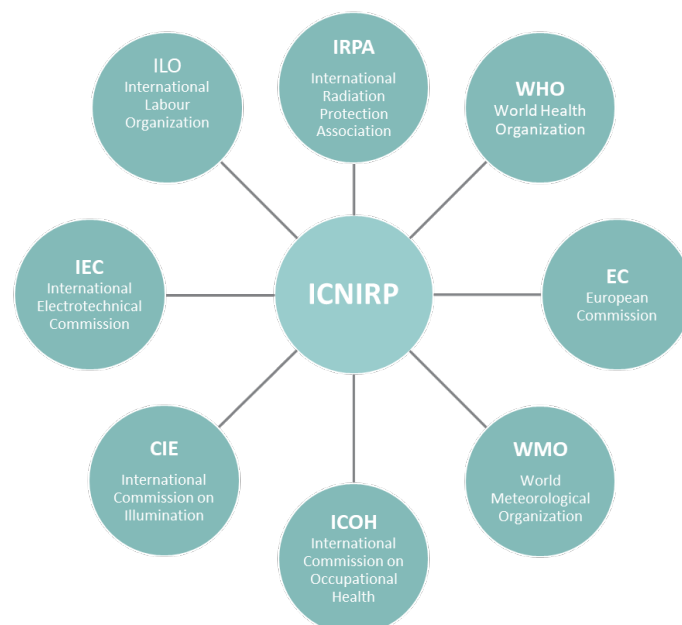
ICNIRP

ILO
International Labour Organization

IRPA
International Radiation Protection Association

WHO
World Health Organization

IEC
International Electrotechnical Commission

EC
European Commission

CIE
International Commission on Illumination

WMO
World Meteorological Organization

ICOH
International Commission on Occupational Health